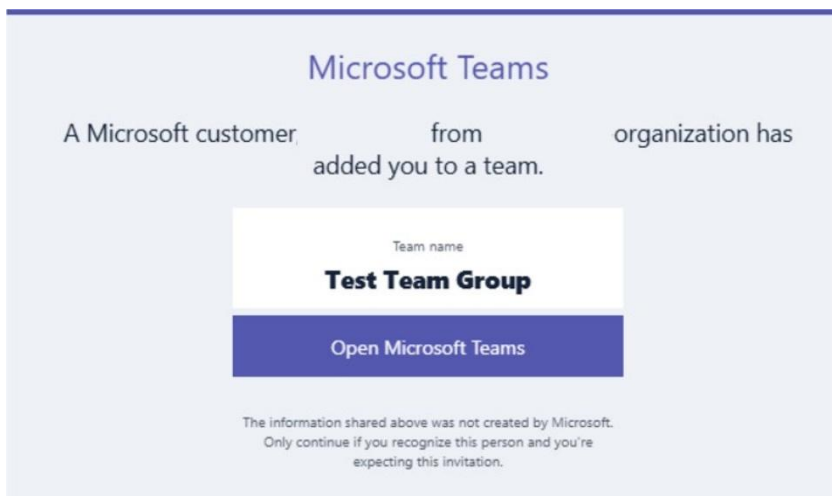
Microsoft Teams

A Microsoft customer, from organization has added you to a team.

Team name

Test Team Group

Open Microsoft Teams

The information shared above was not created by Microsoft. Only continue if you recognize this person and you're expecting this invitation.